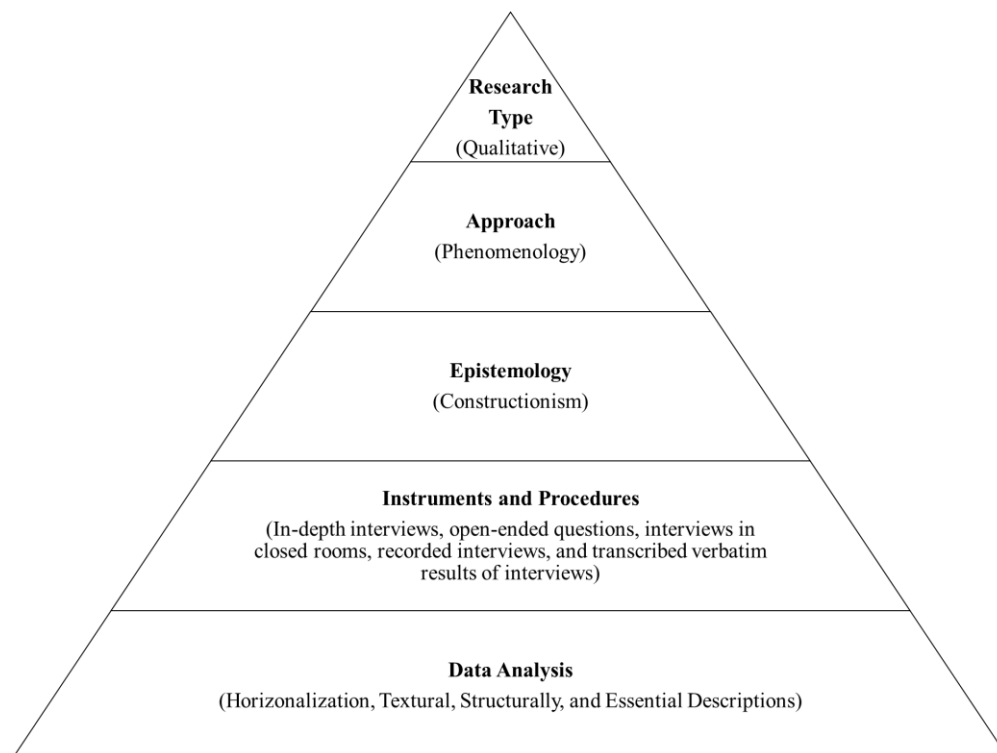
Research Type
(Qualitative)

Approach
(Phenomenology)

Epistemology
(Constructionism)

Instruments and Procedures
(In-depth interviews, open-ended questions, interviews in closed rooms, recorded interviews, and transcribed verbatim results of interviews)

Data Analysis
(Horizonalization, Textural, Structurally, and Essential Descriptions)